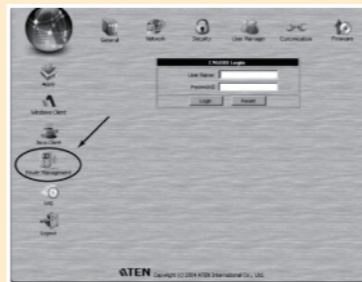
General Network Security User Manager Customization Firmware

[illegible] Login
User Name:
Password:
Login Reset

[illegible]
Windows Client
Java Client
Power Management
Log
Logout

ATEN Copyright (c) 2004 ATEN International Co., Ltd.